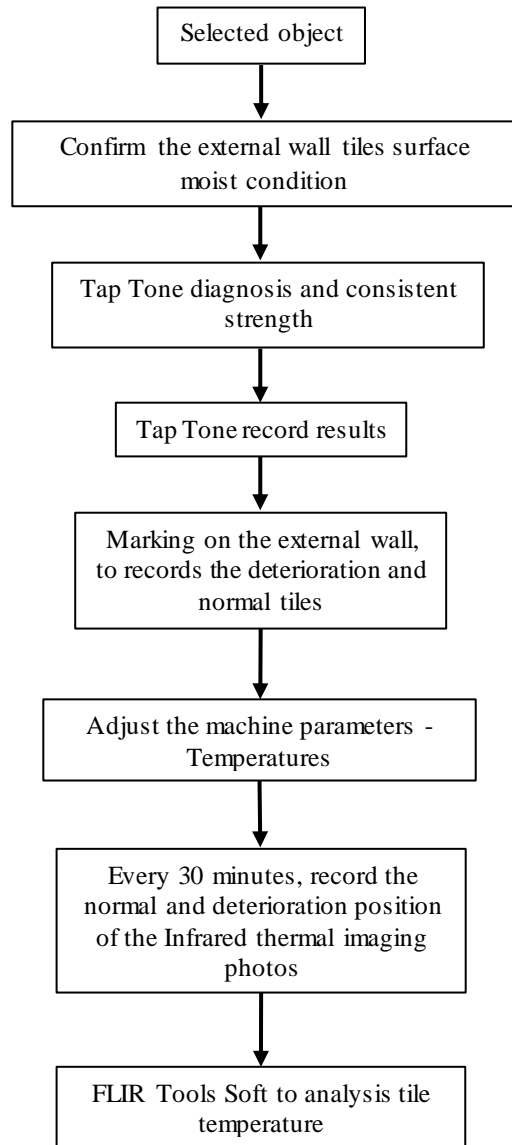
Selected object

Confirm the external wall tiles surface moist condition

Tap Tone diagnosis and consistent strength

Tap Tone record results

Marking on the external wall, to records the deterioration and normal tiles

Adjust the machine parameters - Temperatures

Every 30 minutes, record the normal and deterioration position of the Infrared thermal imaging photos

FLIR Tools Soft to analysis tile temperature